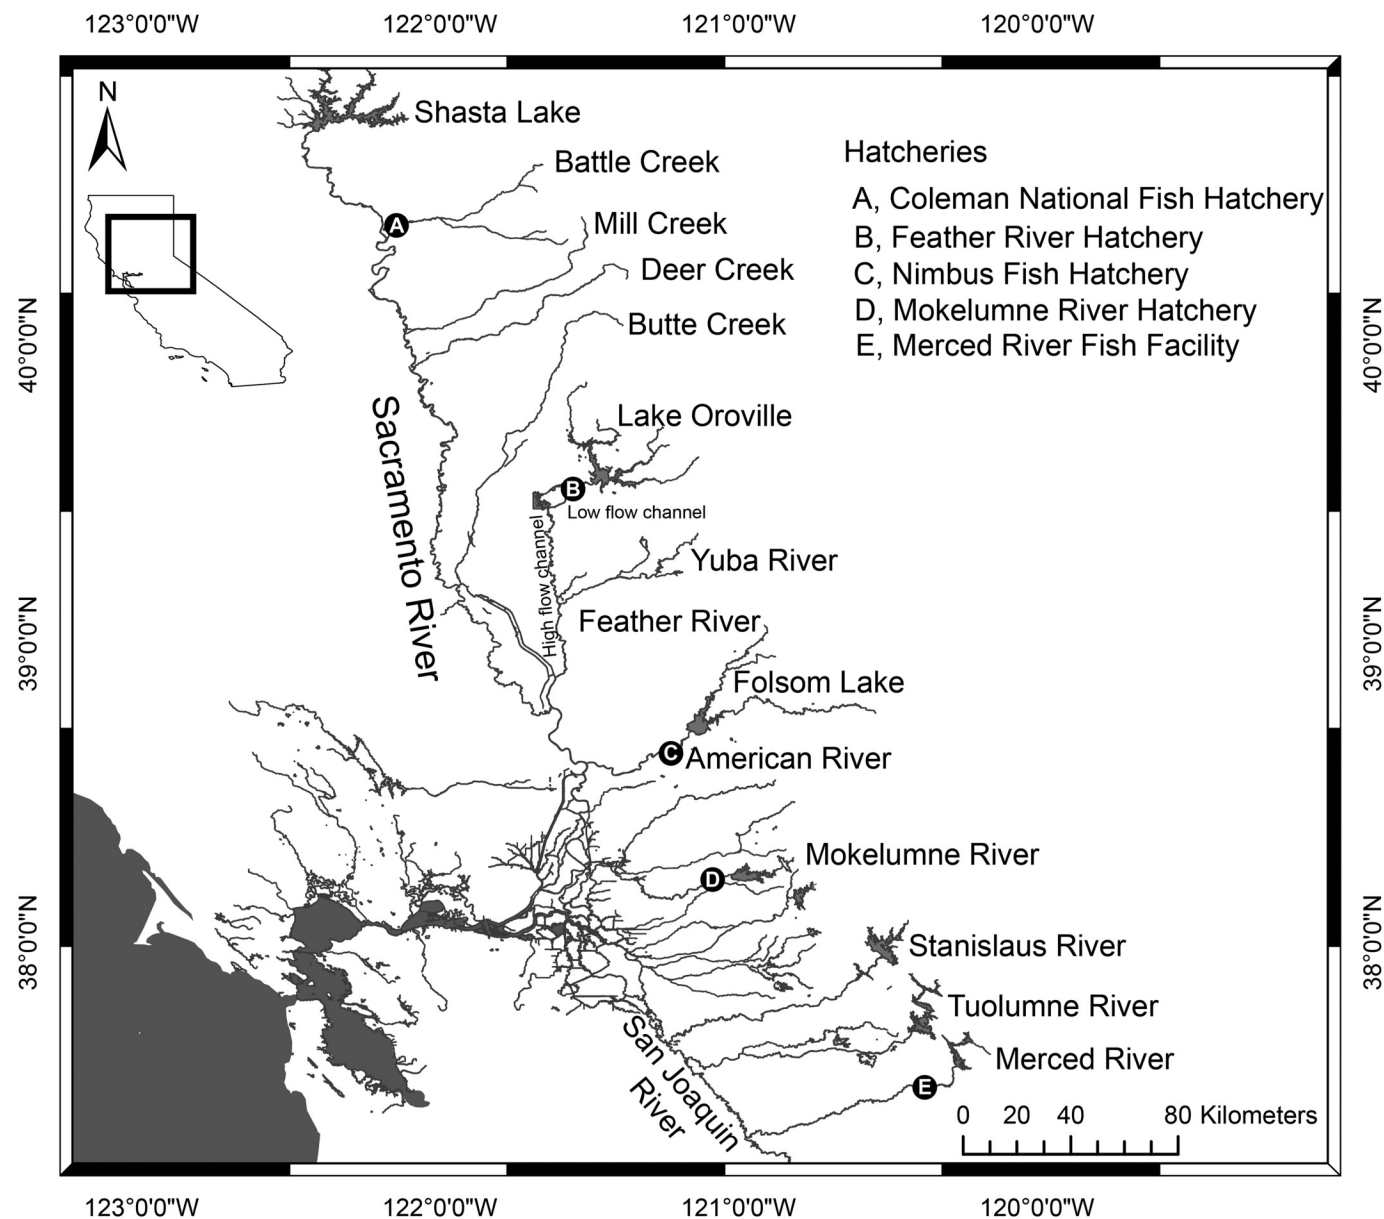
123°0'0"W 122°0'0"W 121°0'0"W 120°0'0"W

N

Shasta Lake

Battle Creek

A

Mill Creek

Deer Creek

Butte Creek

Hatcheries

A, Coleman National Fish Hatchery

B, Feather River Hatchery

C, Nimbus Fish Hatchery

D, Mokelumne River Hatchery

E, Merced River Fish Facility

40°0'0"N

40°0'0"N

Sacramento River

Lake Oroville

B

Low flow channel

High flow channel

Yuba River

Feather River

39°0'0"N

39°0'0"N

Folsom Lake

C

American River

Mokelumne River

D

38°0'0"N

38°0'0"N

Stanislaus River

Tuolumne River

Merced River

San Joaquin River

E

0 20 40 80 Kilometers

123°0'0"W 122°0'0"W 121°0'0"W 120°0'0"W